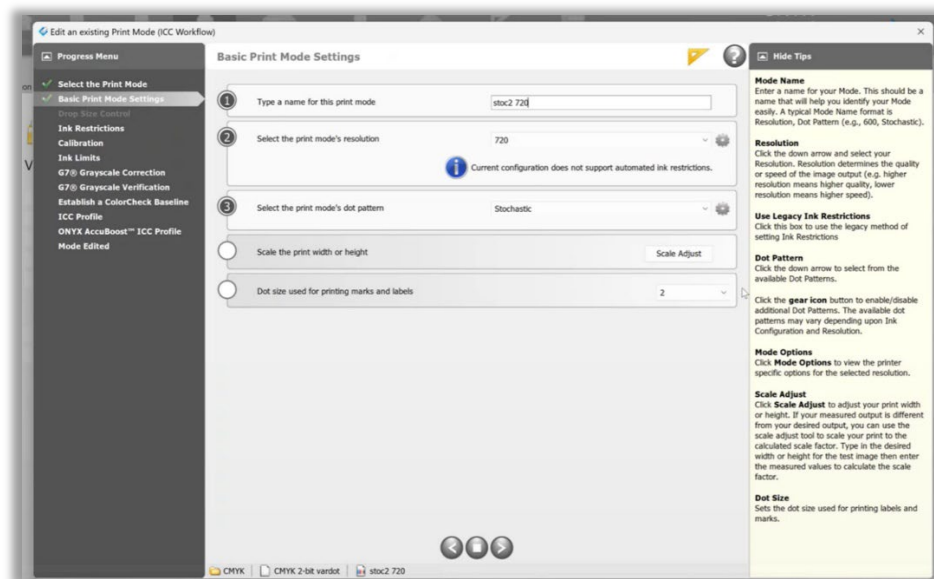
Edit an existing Print Mode (ICC Workflow)

Progress Menu

Select the Print Mode
Basic Print Mode Settings
Drop Size Control
Ink Restrictions
Calibration
Ink Limits
G7® Grayscale Correction
G7® Grayscale Verification
Establish a ColorCheck Baseline
ICC Profile
ONYX AccuBoost™ ICC Profile
Mode Edited

Basic Print Mode Settings

1 Type a name for this print mode stoc2 720

2 Select the print mode's resolution 720

Current configuration does not support automated ink restrictions.

3 Select the print mode's dot pattern Stochastic

Scale the print width or height Scale Adjust

Dot size used for printing marks and labels 2

CMYK | CMYK 2-bit vardot | stoc2 720

Hide Tips

Mode Name
Enter a name for your Mode. This should be a name that will help you identify your Mode easily. A typical Mode Name format is Resolution, Dot Pattern (e.g., 600, Stochastic).

Resolution
Click the down arrow and select your Resolution. Resolution determines the quality or speed of the image output (e.g. higher resolution means higher quality, lower resolution means higher speed).

Use Legacy Ink Restrictions
Click this box to use the legacy method of setting Ink Restrictions

Dot Pattern
Click the down arrow to select from the available Dot Patterns.

Click the gear icon button to enable/disable additional Dot Patterns. The available dot patterns may vary depending upon Ink Configuration and Resolution.

Mode Options
Click Mode Options to view the printer specific options for the selected resolution.

Scale Adjust
Click Scale Adjust to adjust your print width or height. If your measured output is different from your desired output, you can use the scale adjust tool to scale your print to the calculated scale factor. Type in the desired width or height for the test image then enter the measured values to calculate the scale factor.

Dot Size
Sets the dot size used for printing labels and marks.